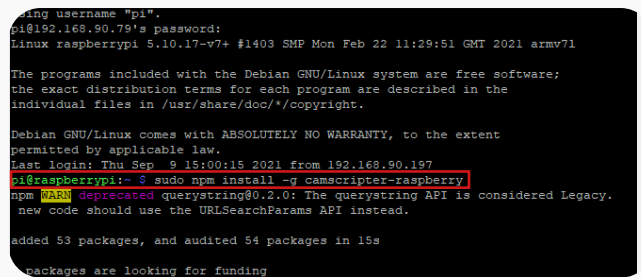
sing username "pi".
pi@192.168.90.79's password:
Linux raspberrypi 5.10.17-v7+ #1403 SMP Mon Feb 22 11:29:51 GMT 2021 armv7l

The programs included with the Debian GNU/Linux system are free software;
the exact distribution terms for each program are described in the
individual files in /usr/share/doc/*/copyright.

Debian GNU/Linux comes with ABSOLUTELY NO WARRANTY, to the extent
permitted by applicable law.
Last login: Thu Sep  9 15:00:15 2021 from 192.168.90.197
pi@raspberrypi:~ $ sudo npm install -g camscripter-raspberry
npm WARN deprecated querystring@0.2.0: The querystring API is considered Legacy.
 new code should use the URLSearchParams API instead.

added 53 packages, and audited 54 packages in 15s

 packages are looking for funding